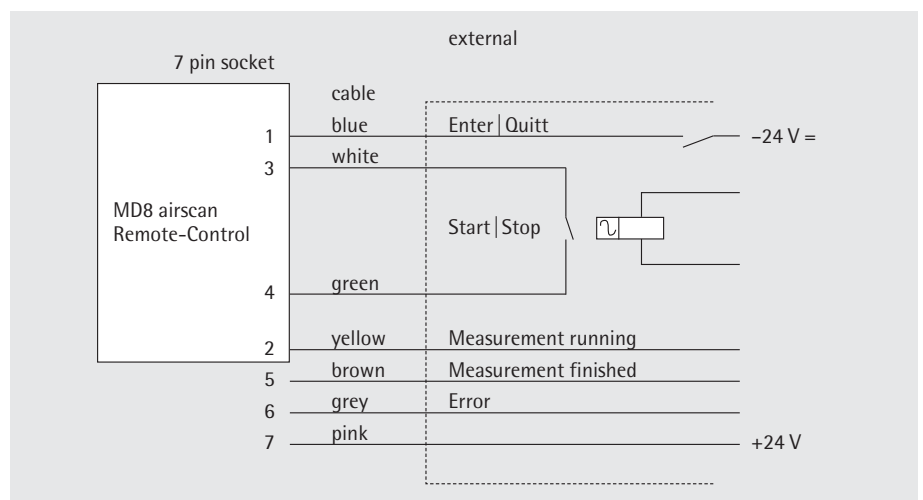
external

7 pin socket

cable

1 blue Enter | Quitt

–24 V =

3 white

MD8 airscan Remote-Control

Start | Stop

4 green

2 yellow Measurement running

5 brown Measurement finished

6 grey Error

7 pink

+24 V